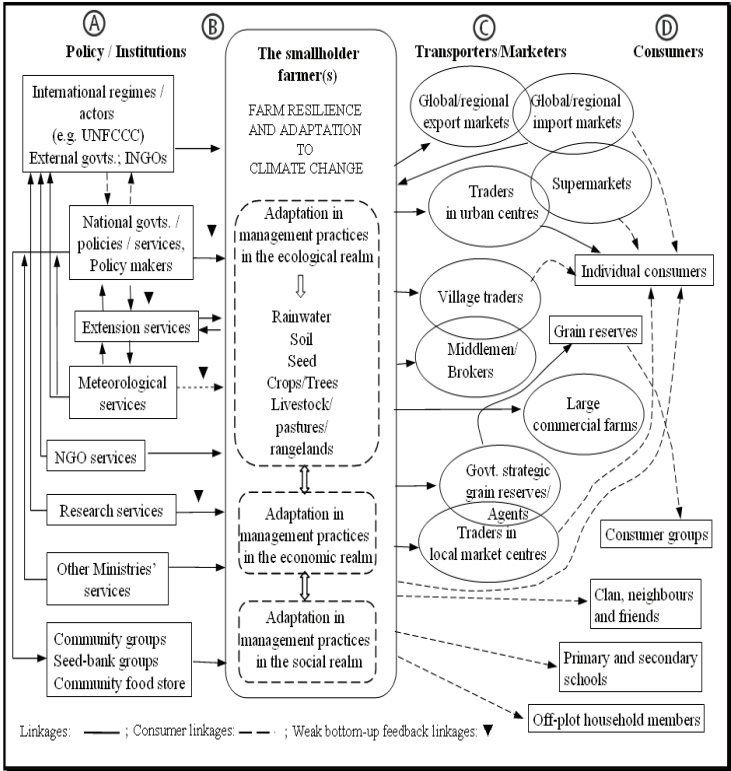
Ⓐ Policy / Institutions

Ⓑ The smallholder farmer(s)

Ⓒ Transporters/Marketers

Ⓓ Consumers

International regimes / actors (e.g. UNFCCC) External govts.; INGOs

National govts. / policies / services, Policy makers

Extension services

Meteorological services

NGO services

Research services

Other Ministries' services

Community groups
Seed-bank groups
Community food store

FARM RESILIENCE AND ADAPTATION TO CLIMATE CHANGE

Adaptation in management practices in the ecological realm

Rainwater
Soil
Seed
Crops/Trees
Livestock/ pastures/ rangelands

Adaptation in management practices in the economic realm

Adaptation in management practices in the social realm

Global/regional export markets

Global/regional import markets

Traders in urban centres

Supermarkets

Village traders

Middlemen/ Brokers

Large commercial farms

Govt. strategic grain reserves/ Agents

Traders in local market centres

Individual consumers

Grain reserves

Consumer groups

Clan, neighbours and friends

Primary and secondary schools

Off-plot household members

Linkages: ; Consumer linkages: ; Weak bottom-up feedback linkages: ▼